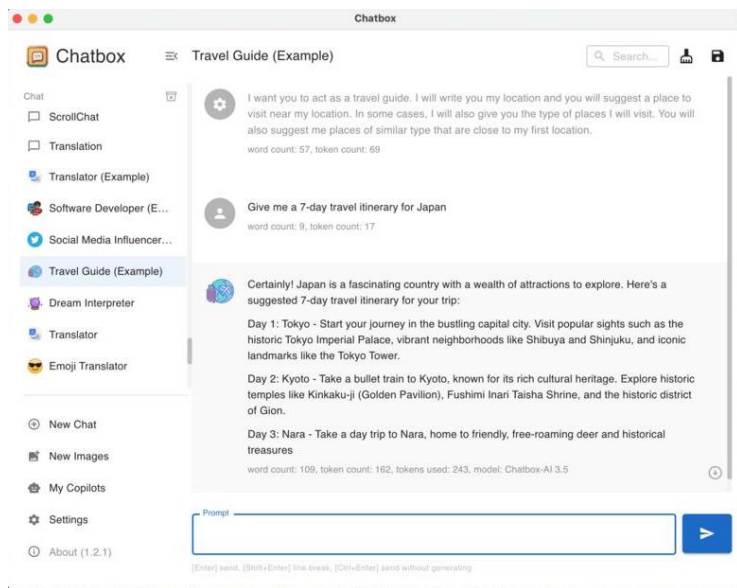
Chatbox

Chatbox

Travel Guide (Example)

Search...

Chat

ScrollChat

Translation

Translator (Example)

Software Developer (E...

Social Media Influencer...

Travel Guide (Example)

Dream Interpreter

Translator

Emoji Translator

New Chat

New Images

My Copilots

Settings

About (1.2.1)

I want you to act as a travel guide. I will write you my location and you will suggest a place to visit near my location. In some cases, I will also give you the type of places I will visit. You will also suggest me places of similar type that are close to my first location.

word count: 57, token count: 69

Give me a 7-day travel itinerary for Japan

word count: 9, token count: 17

Certainly! Japan is a fascinating country with a wealth of attractions to explore. Here's a suggested 7-day travel itinerary for your trip:

Day 1: Tokyo - Start your journey in the bustling capital city. Visit popular sights such as the historic Tokyo Imperial Palace, vibrant neighborhoods like Shibuya and Shinjuku, and iconic landmarks like the Tokyo Tower.

Day 2: Kyoto - Take a bullet train to Kyoto, known for its rich cultural heritage. Explore historic temples like Kinkaku-ji (Golden Pavilion), Fushimi Inari Taisha Shrine, and the historic district of Gion.

Day 3: Nara - Take a day trip to Nara, home to friendly, free-roaming deer and historical treasures

word count: 109, token count: 162, tokens used: 243, model: Chatbox-AI 3.5

Prompt

[Enter] send, [Shift+Enter] line break, [Ctrl+Enter] send without generating